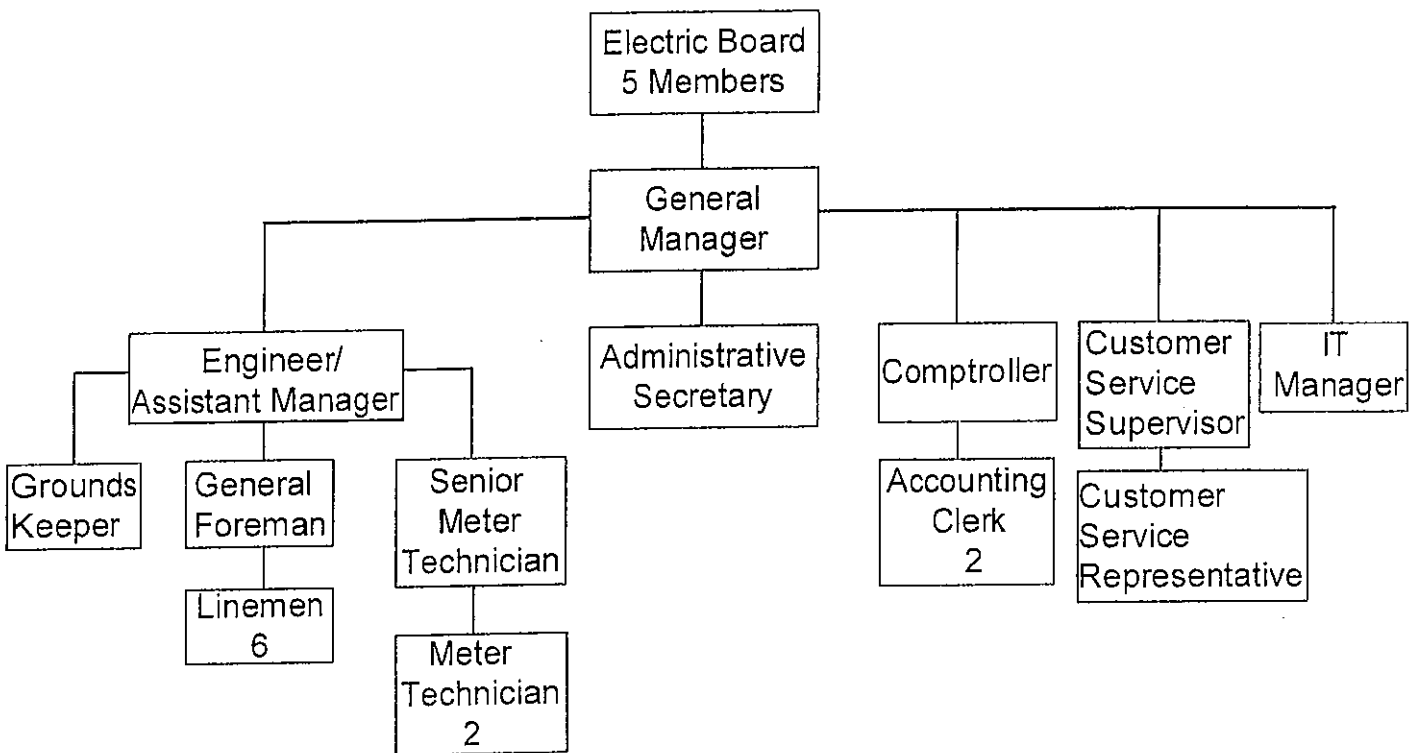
Electric Board
5 Members

General Manager

Engineer/ Assistant Manager

Administrative Secretary

Comptroller

Customer Service Supervisor

IT Manager

Grounds Keeper

General Foreman

Senior Meter Technician

Accounting Clerk
2

Customer Service Representative

Linemen
6

Meter Technician
2